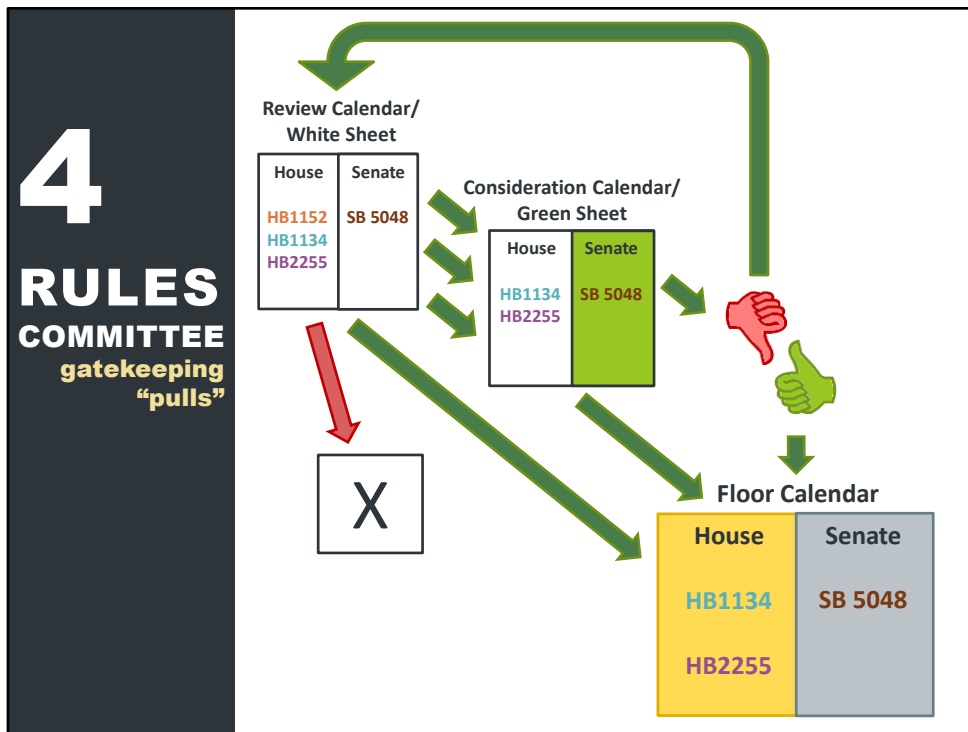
4

RULES
COMMITTEE
gatekeeping
"pulls"

Review Calendar/
White Sheet

| House | Senate |
|---|---|
| HB1152<br>HB1134<br>HB2255 | SB 5048 |

Consideration Calendar/
Green Sheet

| House | Senate |
|---|---|
| HB1134<br>HB2255 | SB 5048 |

X

Floor Calendar

| House | Senate |
|---|---|
| HB1134<br>HB2255 | SB 5048 |